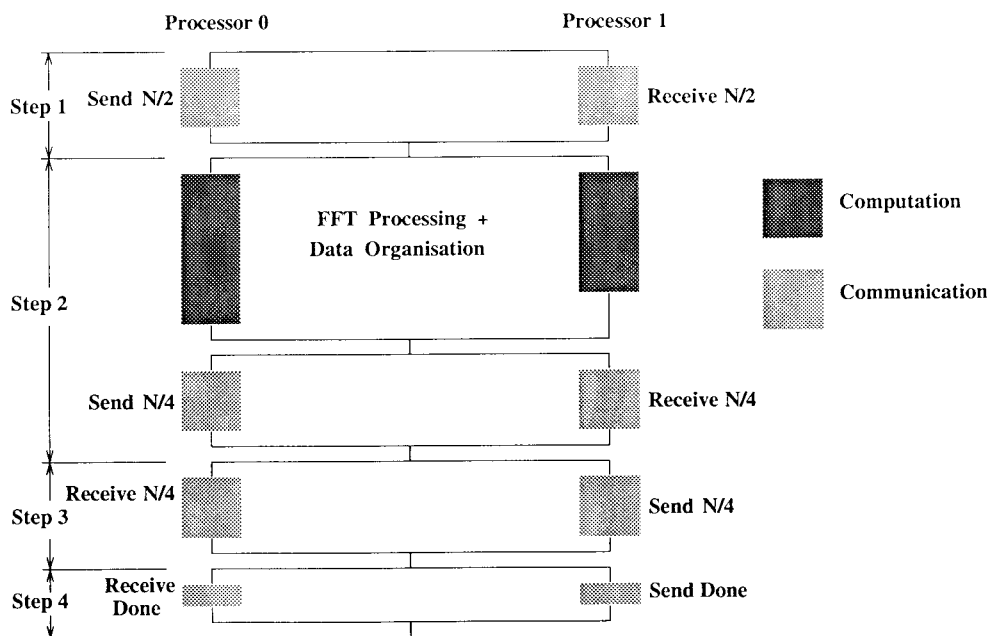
Processor 0

Processor 1

Step 1

Send N/2

Receive N/2

Step 2

FFT Processing + Data Organisation

Computation

Communication

Send N/4

Receive N/4

Step 3

Receive N/4

Send N/4

Step 4

Receive Done

Send Done